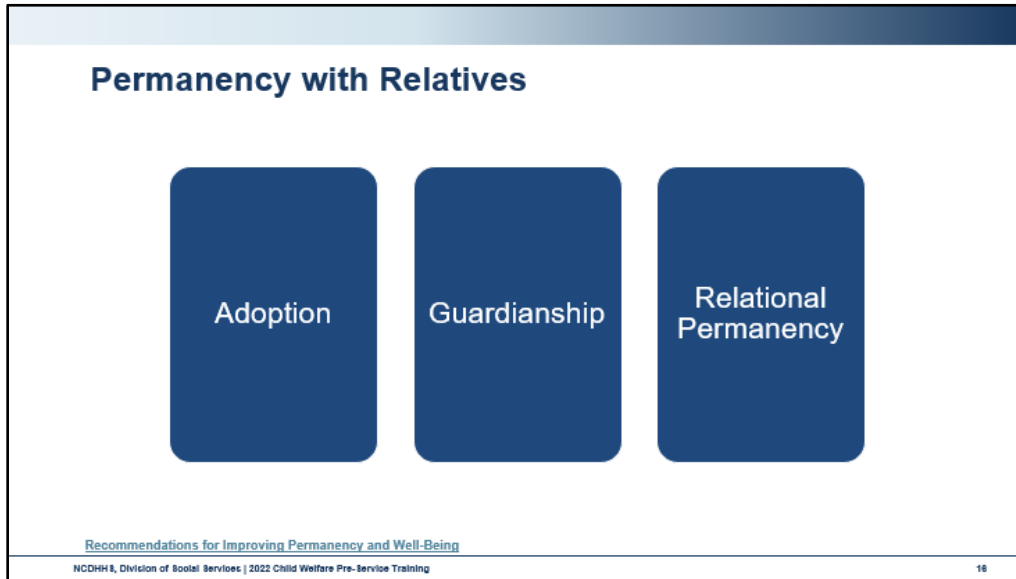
Permanency with Relatives

Adoption

Guardianship

Relational Permanency

Recommendations for Improving Permanency and Well-Being

NCDHHS, Division of Social Services | 2022 Child Welfare Pre-Service Training

16